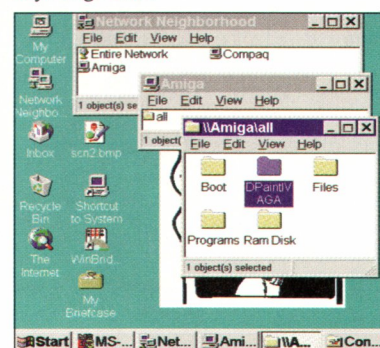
Network Neighborhood
File Edit View Help
Entire Network
Compaq
Amiga
1 object(s) se

Amiga
File Edit View Help
all
1 object(s)

\\Amiga\all
File Edit View Help
Boot
DPaintIV AGA
Files
Programs
Ram Disk
1 object(s) selected

My Computer
Network Neighbo...
Inbox
scn2.bmp
Recycle Bin
Shortcut to System
The Internet
WinBrid...
My Briefcase

Start
MS-...
Net...
Ami...
\\A...
Con...